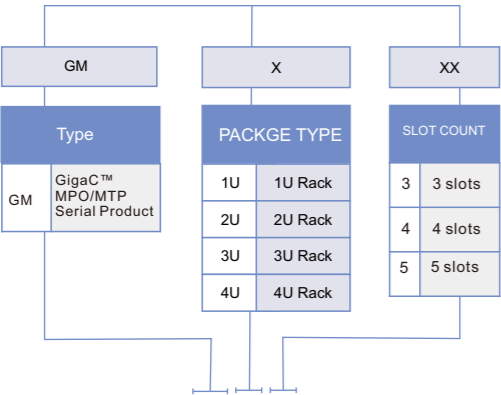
GM

X

XX

Type

| GM | GigaC™ MPO/MTP Serial Product |
|---|---|

PACKGE TYPE

| 1U | 1U Rack |
|---|---|
| 2U | 2U Rack |
| 3U | 3U Rack |
| 4U | 4U Rack |

SLOT COUNT

| 3 | 3 slots |
|---|---|
| 4 | 4 slots |
| 5 | 5 slots |